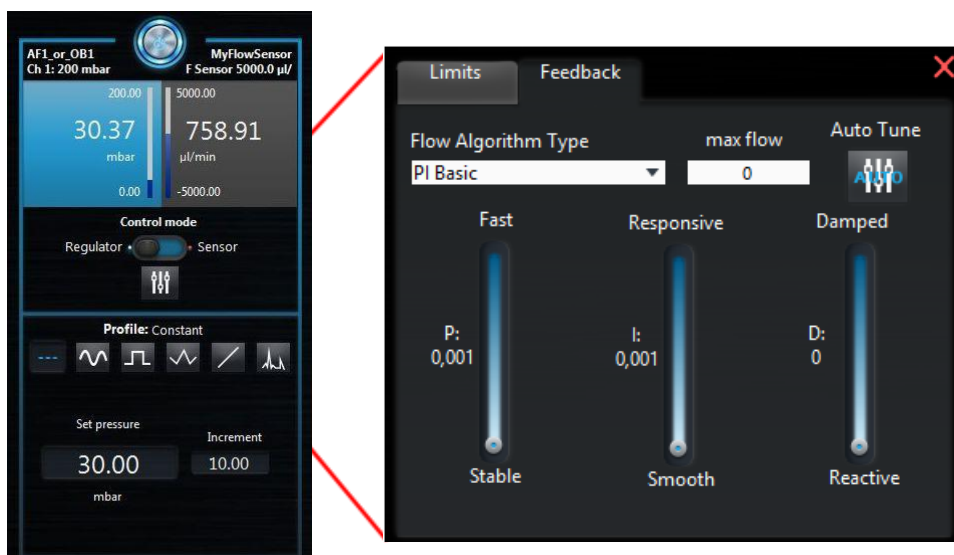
AF1_or_OB1
Ch 1: 200 mbar

MyFlowSensor
F Sensor 5000.0 µl/

200.00
30.37
mbar
0.00

5000.00
758.91
µl/min
-5000.00

Control mode
Regulator
Sensor

Profile: Constant

Set pressure
30.00
mbar

Increment
10.00

Limits
Feedback

Flow Algorithm Type
PI Basic

max flow
0

Auto Tune
AUTO

Fast
P:
0,001
Stable

Responsive
I:
0,001
Smooth

Damped
D:
0
Reactive